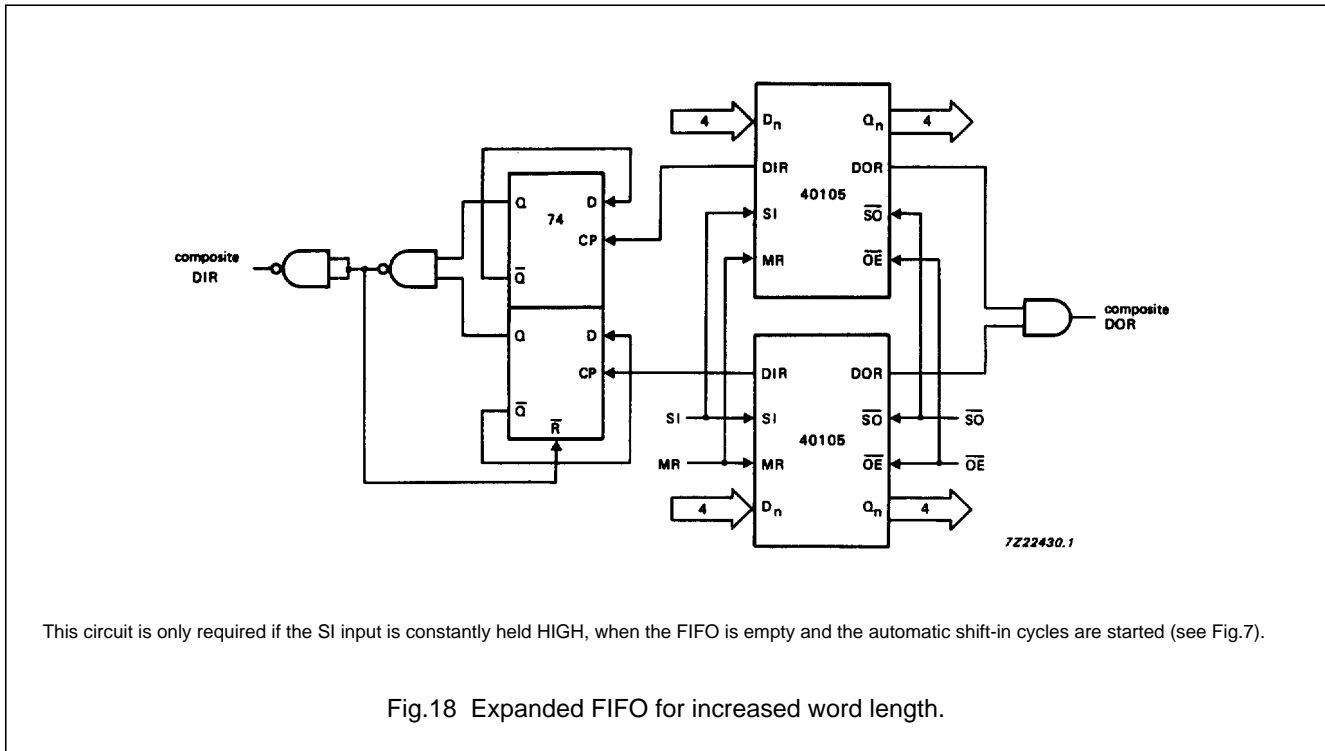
4
$D_n$
$Q_n$
4
DIR
DOR
40105
SI
$\overline{SO}$
MR
$\overline{OE}$

Q
D
74
CP
$\overline{Q}$

composite DIR

Q
D
CP
$\overline{Q}$
$\overline{R}$

composite DOR

DIR
DOR
SI
SI
$\overline{SO}$
$\overline{SO}$
40105
MR
MR
$\overline{OE}$
$\overline{OE}$
4
$D_n$
$Q_n$
4

7Z22430.1

This circuit is only required if the SI input is constantly held HIGH, when the FIFO is empty and the automatic shift-in cycles are started (see Fig.7).

Fig.18 Expanded FIFO for increased word length.